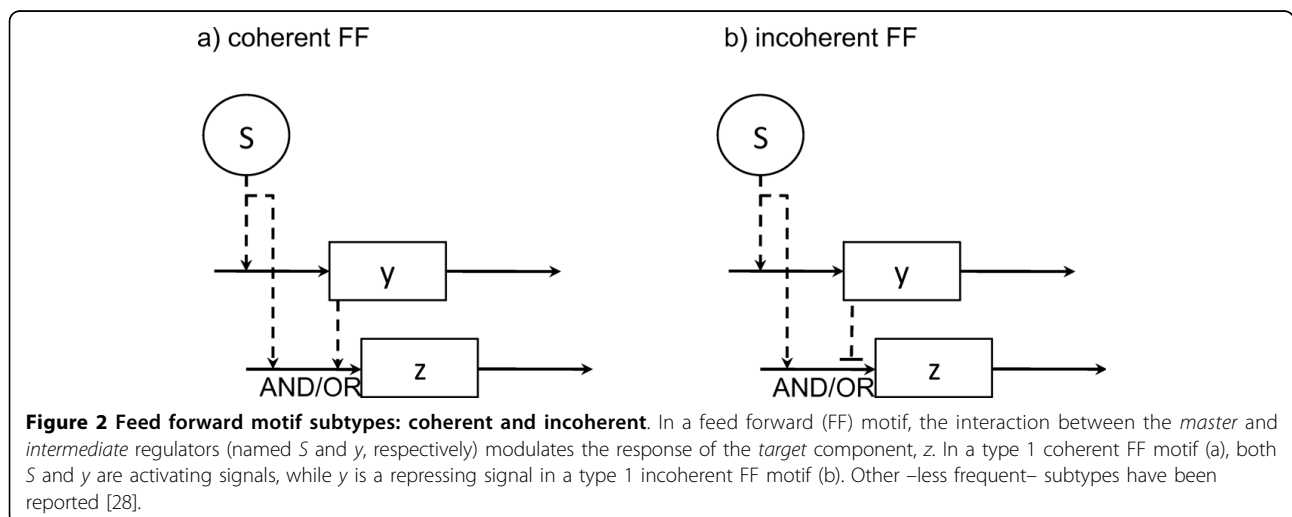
a) coherent FF

S

y

z

AND/OR

b) incoherent FF

S

y

z

AND/OR

**Figure 2 Feed forward motif subtypes: coherent and incoherent**. In a feed forward (FF) motif, the interaction between the *master* and *intermediate* regulators (named *S* and *y*, respectively) modulates the response of the *target* component, *z*. In a type 1 coherent FF motif (a), both *S* and *y* are activating signals, while *y* is a repressing signal in a type 1 incoherent FF motif (b). Other –less frequent– subtypes have been reported [28].